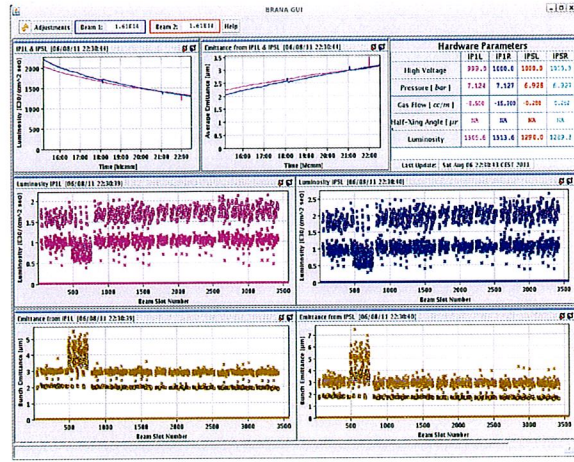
BRANA GUI

Adjustments | Beam 1: 1.61E14 | Beam 2: 1.61E14 | Help

IP1L & IP5L [06/08/11 22:38:41]

Luminosity [E30/(cm^2 sec)]

2000
1800
1600
1400

16:00 17:00 18:00 19:00 20:00 21:00 22:00
Time [hh:mm]

Emittance from IP1L & IP5L [06/08/11 22:38:41]

Average Emittance [µm]

3.5
3
2.5
2

16:00 17:00 18:00 19:00 20:00 21:00 22:00
Time [hh:mm]

Hardware Parameters

| | IP1L | IP1R | IP5L | IP5R |
|---|---|---|---|---|
| High Voltage | 999.5 | 1000.4 | 1000.3 | 999.5 |
| Pressure [ bar ] | 7.124 | 7.127 | 6.928 | 6.921 |
| Gas Flow [ cc/m ] | -5.500 | -16.300 | -0.200 | -3.500 |
| Half-Xing Angle [ µr | NA | NA | NA | NA |
| Luminosity | 1365.6 | 1313.6 | 1298.0 | 1259.1 |

Last Update: Sat Aug 06 22:38:43 CEST 2011

Luminosity IP1L [06/08/11 22:38:39]

Luminosity [E30/(cm^2 sec)]

2
1.5
1
0.5

500 1000 1500 2000 2500 3000 3500
Beam Slot Number

Luminosity IP5L [06/08/11 22:38:40]

Luminosity [E30/(cm^2 sec)]

2.5
2
1.5
1
0.5

500 1000 1500 2000 2500 3000 3500
Beam Slot Number

Emittance from IP1L [06/08/11 22:38:39]

Bunch Emittance [µm]

6
5
4
3
2

500 1000 1500 2000 2500 3000 3500
Beam Slot Number

Emittance from IP5L [06/08/11 22:38:40]

Bunch Emittance [µm]

7
6
5
4
3
2
1

500 1000 1500 2000 2500 3000 3500
Beam Slot Number